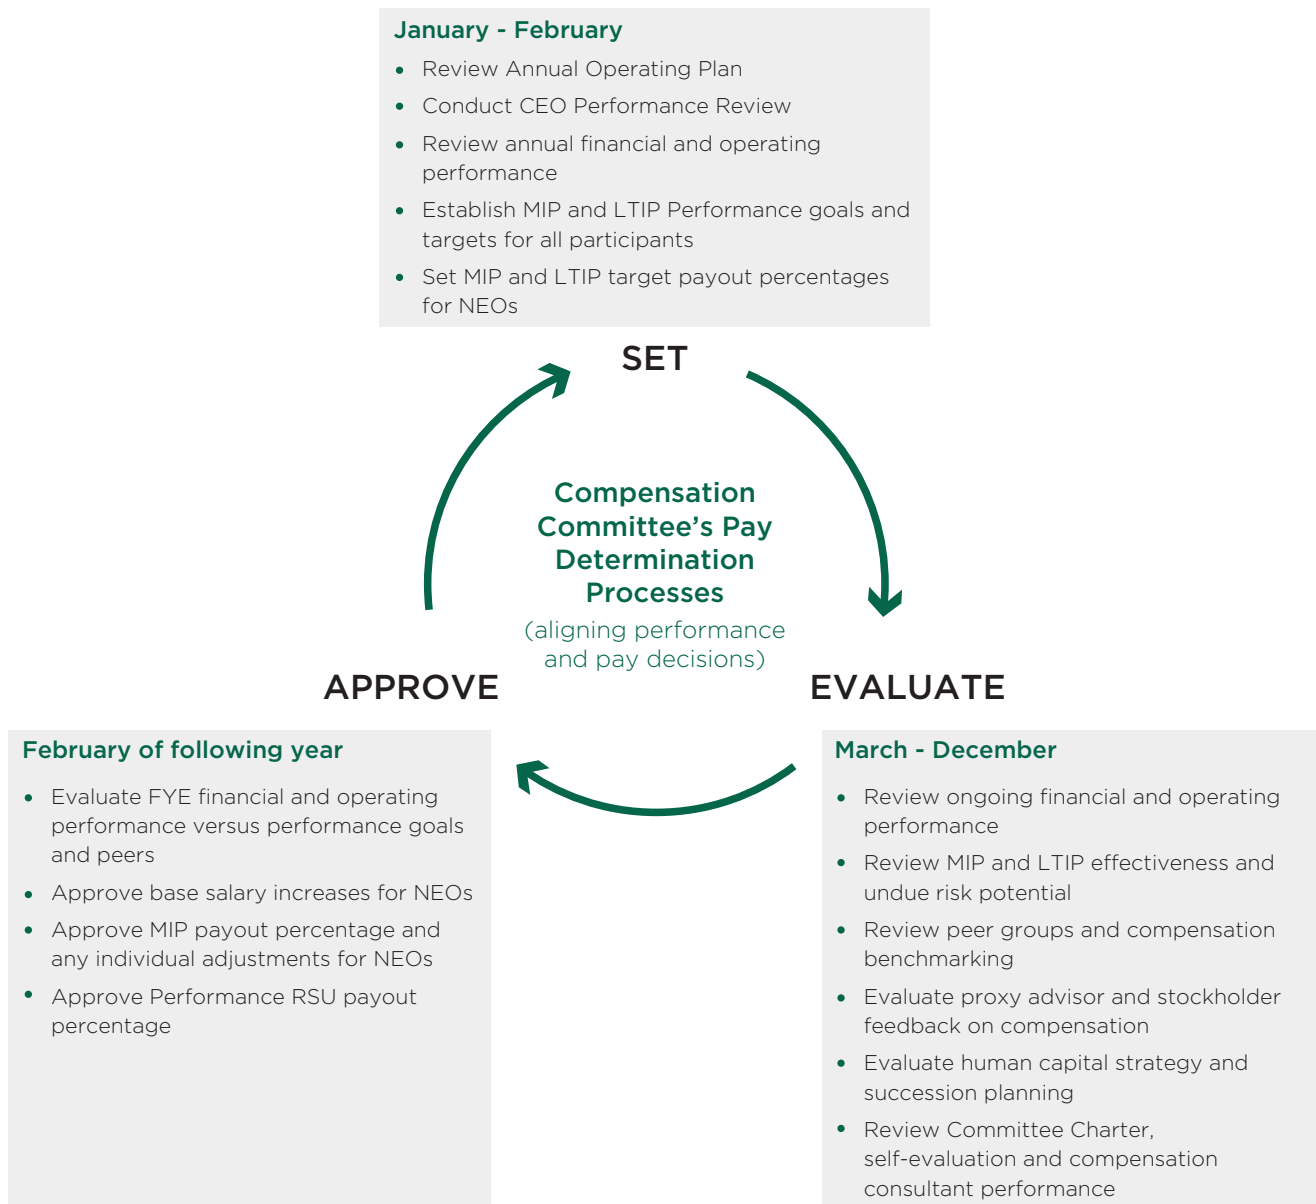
January - February

- Review Annual Operating Plan
- Conduct CEO Performance Review
- Review annual financial and operating performance
- Establish MIP and LTIP Performance goals and targets for all participants
- Set MIP and LTIP target payout percentages for NEOs

SET

Compensation Committee’s Pay Determination Processes
(aligning performance and pay decisions)

APPROVE

EVALUATE

February of following year

- Evaluate FYE financial and operating performance versus performance goals and peers
- Approve base salary increases for NEOs
- Approve MIP payout percentage and any individual adjustments for NEOs
- Approve Performance RSU payout percentage

March - December

- Review ongoing financial and operating performance
- Review MIP and LTIP effectiveness and undue risk potential
- Review peer groups and compensation benchmarking
- Evaluate proxy advisor and stockholder feedback on compensation
- Evaluate human capital strategy and succession planning
- Review Committee Charter, self-evaluation and compensation consultant performance